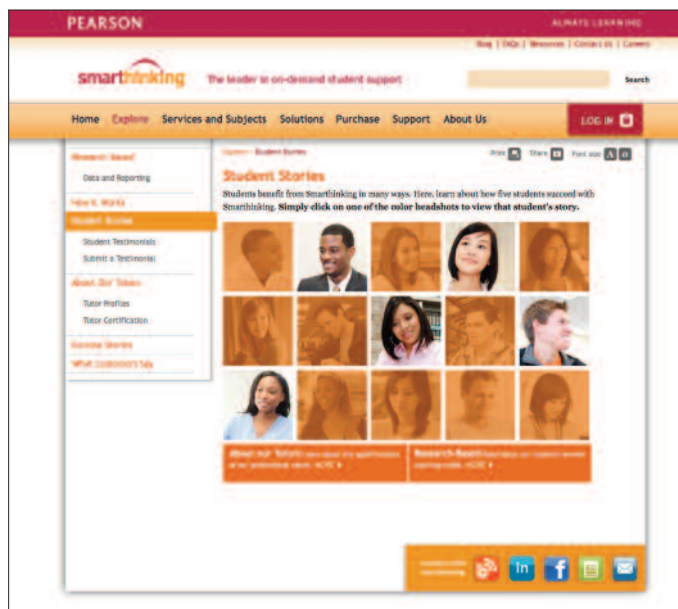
PEARSON

ALWAYS LEARNING

Blog | FAQs | Resources | Contact Us | Careers

smarthinking The leader in on-demand student support

Search

Home Explore Services and Subjects Solutions Purchase Support About Us

LOG IN

Research Based

Data and Reporting

How It Works

Student Stories

Student Testimonials

Submit a Testimonial

About Our Tutors

Tutor Profiles

Tutor Certification

Success Stories

What Customers Say

Explore > Student Stories

Print Share Font size A A

Student Stories

Students benefit from Smarthinking in many ways. Here, learn about how five students succeed with Smarthinking. Simply click on one of the color headshots to view that student's story.

About our Tutors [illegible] MORE

Research Based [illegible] MORE

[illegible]

in